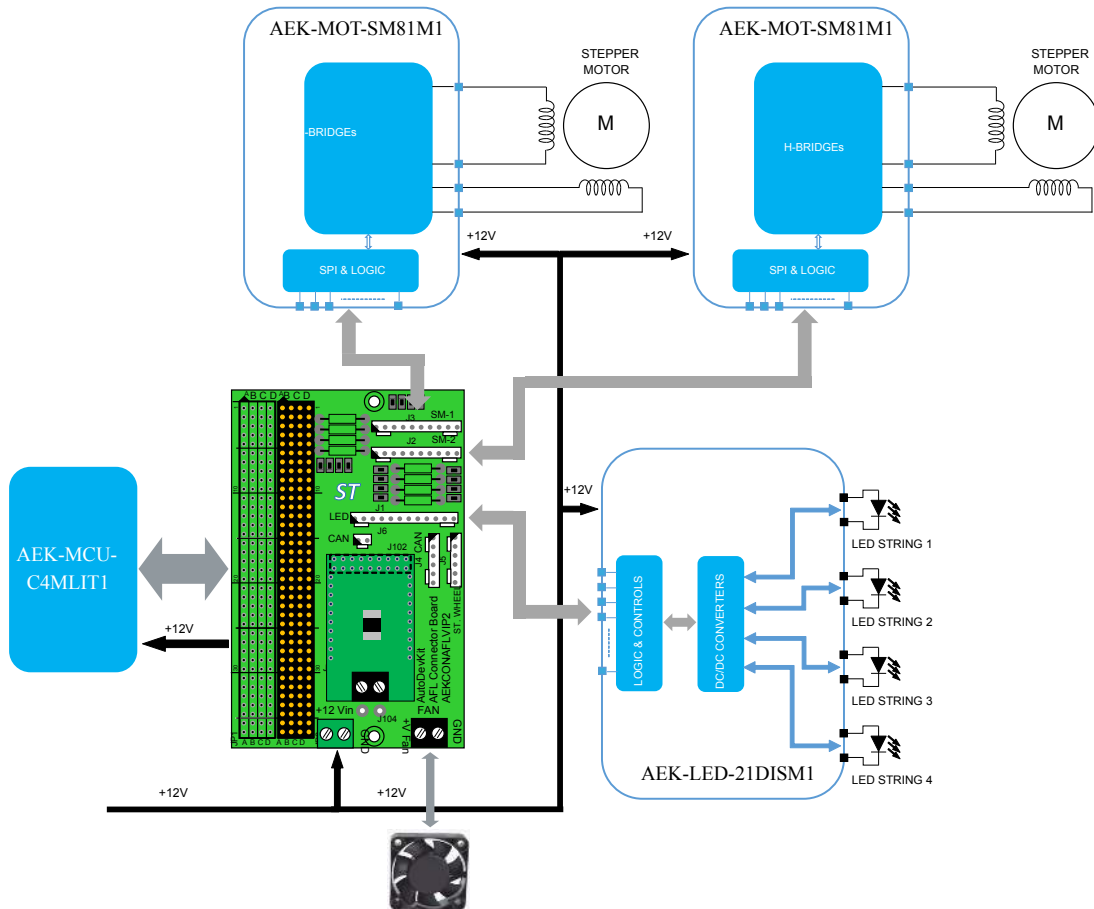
AEK-MOT-SM81M1

STEPPER MOTOR

M

-BRIDGEs

SPI & LOGIC

AEK-MOT-SM81M1

STEPPER MOTOR

M

H-BRIDGEs

SPI & LOGIC

+12V

+12V

AEK-MCU-C4MLIT1

+12V

A B C D

A B C D

SM-1

J3

J2

SM-2

ST

J1

LED

J6

CAN

J102

J7 CAN

J5

ST. WHEEL

AutoDevKit AFI Connector Board AEKCONAFLVIP2

+12 Vin

J104

FAN

GND

+Fan

GND

A B C D

A B C D

+12V

+12V

+12V

LOGIC & CONTROLS

DC/DC CONVERTERS

LED STRING 1

LED STRING 2

LED STRING 3

LED STRING 4

AEK-LED-21DISM1